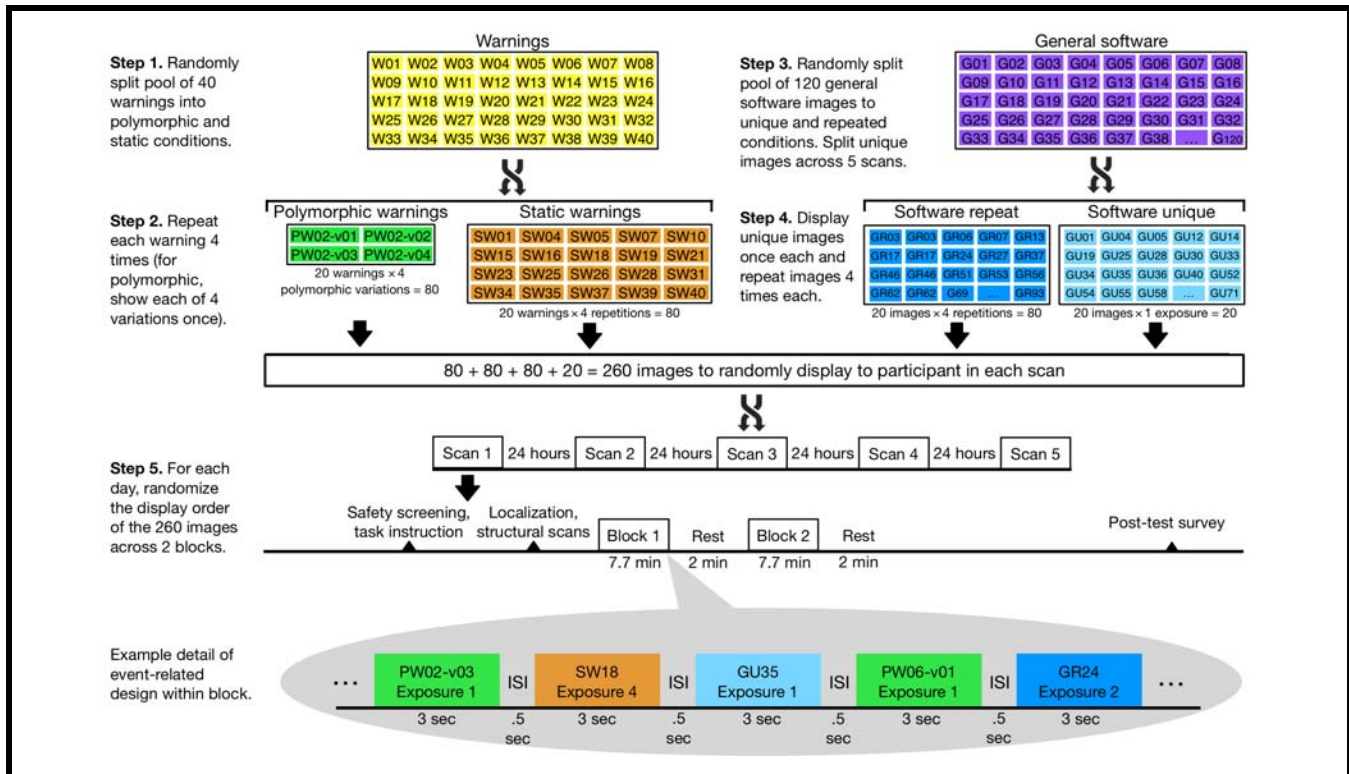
**Step 1.** Randomly split pool of 40 warnings into polymorphic and static conditions.

Warnings

| W01 | W02 | W03 | W04 | W05 | W06 | W07 | W08 |
|---|---|---|---|---|---|---|---|
| W09 | W10 | W11 | W12 | W13 | W14 | W15 | W16 |
| W17 | W18 | W19 | W20 | W21 | W22 | W23 | W24 |
| W25 | W26 | W27 | W28 | W29 | W30 | W31 | W32 |
| W33 | W34 | W35 | W36 | W37 | W38 | W39 | W40 |

**Step 3.** Randomly split pool of 120 general software images to unique and repeated conditions. Split unique images across 5 scans.

General software

| G01 | G02 | G03 | G04 | G05 | G06 | G07 | G08 |
|---|---|---|---|---|---|---|---|
| G09 | G10 | G11 | G12 | G13 | G14 | G15 | G16 |
| G17 | G18 | G19 | G20 | G21 | G22 | G23 | G24 |
| G25 | G26 | G27 | G28 | G29 | G30 | G31 | G32 |
| G33 | G34 | G35 | G36 | G37 | G38 | ... | G120 |

**Step 2.** Repeat each warning 4 times (for polymorphic, show each of 4 variations once).

Polymorphic warnings

| PW02-v01 | PW02-v02 |
|---|---|
| PW02-v03 | PW02-v04 |

20 warnings × 4 polymorphic variations = 80

Static warnings

| SW01 | SW04 | SW05 | SW07 | SW10 |
|---|---|---|---|---|
| SW15 | SW16 | SW18 | SW19 | SW21 |
| SW23 | SW25 | SW26 | SW28 | SW31 |
| SW34 | SW35 | SW37 | SW39 | SW40 |

20 warnings × 4 repetitions = 80

**Step 4.** Display unique images once each and repeat images 4 times each.

Software repeat

| GR03 | GR03 | GR06 | GR07 | GR13 |
|---|---|---|---|---|
| GR17 | GR17 | GR24 | GR27 | GR37 |
| GR46 | GR46 | GR51 | GR53 | GR56 |
| GR62 | GR62 | G69 | ... | GR93 |

20 images × 4 repetitions = 80

Software unique

| GU01 | GU04 | GU05 | GU12 | GU14 |
|---|---|---|---|---|
| GU19 | GU25 | GU28 | GU30 | GU33 |
| GU34 | GU35 | GU36 | GU40 | GU52 |
| GU54 | GU55 | GU58 | ... | GU71 |

20 images × 1 exposure = 20

80 + 80 + 80 + 20 = 260 images to randomly display to participant in each scan

**Step 5.** For each day, randomize the display order of the 260 images across 2 blocks.

Scan 1 24 hours Scan 2 24 hours Scan 3 24 hours Scan 4 24 hours Scan 5

Safety screening, task instruction Localization, structural scans Block 1 7.7 min Rest 2 min Block 2 7.7 min Rest 2 min Post-test survey

Example detail of event-related design within block.

... PW02-v03 Exposure 1 3 sec ISI .5 sec SW18 Exposure 4 3 sec ISI .5 sec GU35 Exposure 1 3 sec ISI .5 sec PW06-v01 Exposure 1 3 sec ISI .5 sec GR24 Exposure 2 3 sec ...